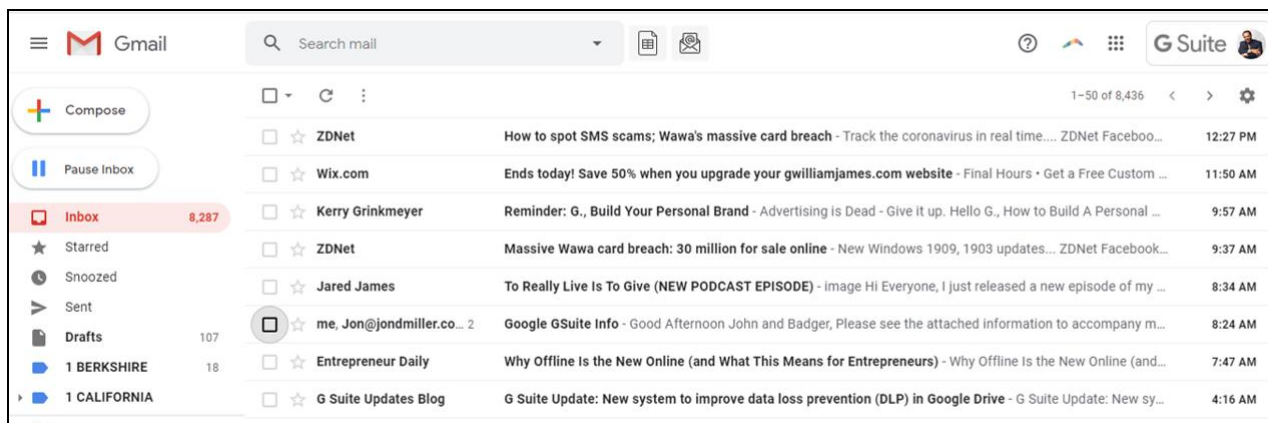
Gmail

Search mail

G Suite

Compose

Pause Inbox

Inbox 8,287
Starred
Snoozed
Sent
Drafts 107
1 BERKSHIRE 18
1 CALIFORNIA

1–50 of 8,436

| Sender | Subject | Time |
|---|---|---|
| ZDNet | How to spot SMS scams; Wawa's massive card breach - Track the coronavirus in real time.... ZDNet Faceboo... | 12:27 PM |
| Wix.com | Ends today! Save 50% when you upgrade your gwilliamjames.com website - Final Hours • Get a Free Custom ... | 11:50 AM |
| Kerry Grinkmeyer | Reminder: G., Build Your Personal Brand - Advertising is Dead - Give it up. Hello G., How to Build A Personal ... | 9:57 AM |
| ZDNet | Massive Wawa card breach: 30 million for sale online - New Windows 1909, 1903 updates... ZDNet Facebook... | 9:37 AM |
| Jared James | To Really Live Is To Give (NEW PODCAST EPISODE) - image Hi Everyone, I just released a new episode of my ... | 8:34 AM |
| me, Jon@jondmiller.co... 2 | Google GSuite Info - Good Afternoon John and Badger, Please see the attached information to accompany m... | 8:24 AM |
| Entrepreneur Daily | Why Offline Is the New Online (and What This Means for Entrepreneurs) - Why Offline Is the New Online (and... | 7:47 AM |
| G Suite Updates Blog | G Suite Update: New system to improve data loss prevention (DLP) in Google Drive - G Suite Update: New sy... | 4:16 AM |